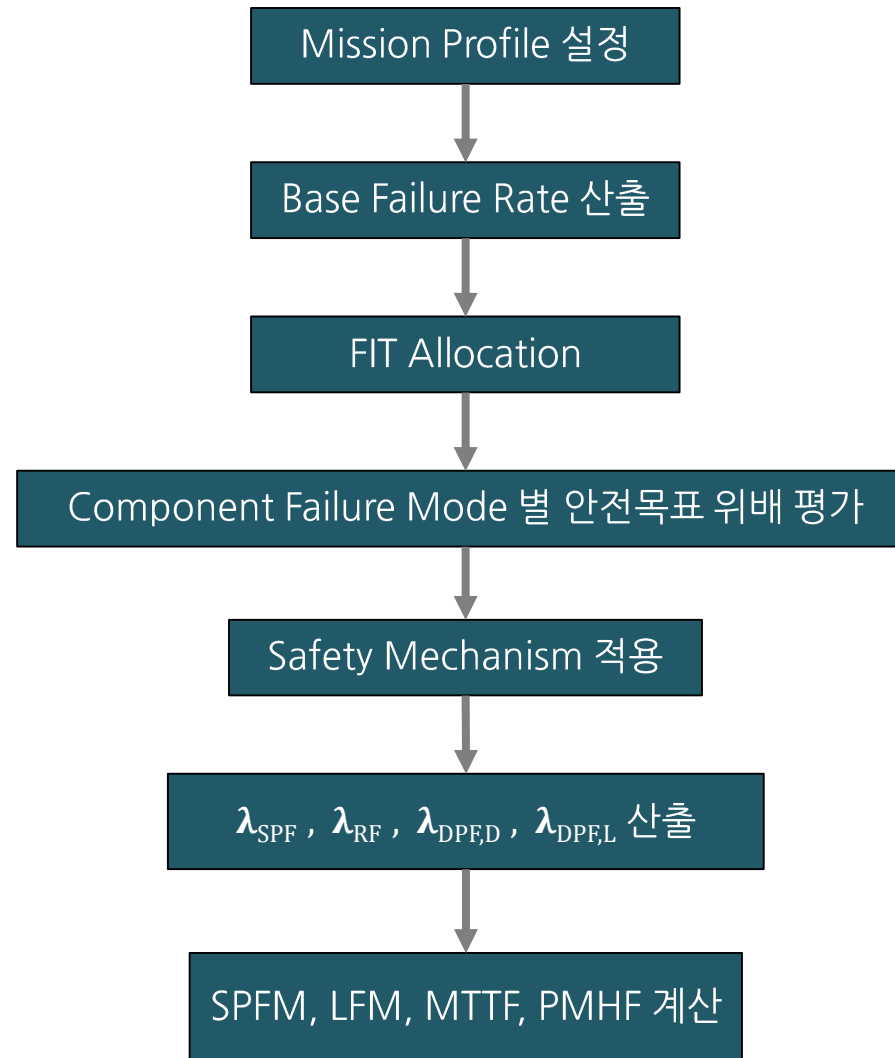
Mission Profile 설정

Base Failure Rate 산출

FIT Allocation

Component Failure Mode 별 안전목표 위배 평가

Safety Mechanism 적용

$\lambda_{SPF}$ , $\lambda_{RF}$ , $\lambda_{DPF,D}$ , $\lambda_{DPF,L}$ 산출

SPFM, LFM, MTTF, PMHF 계산